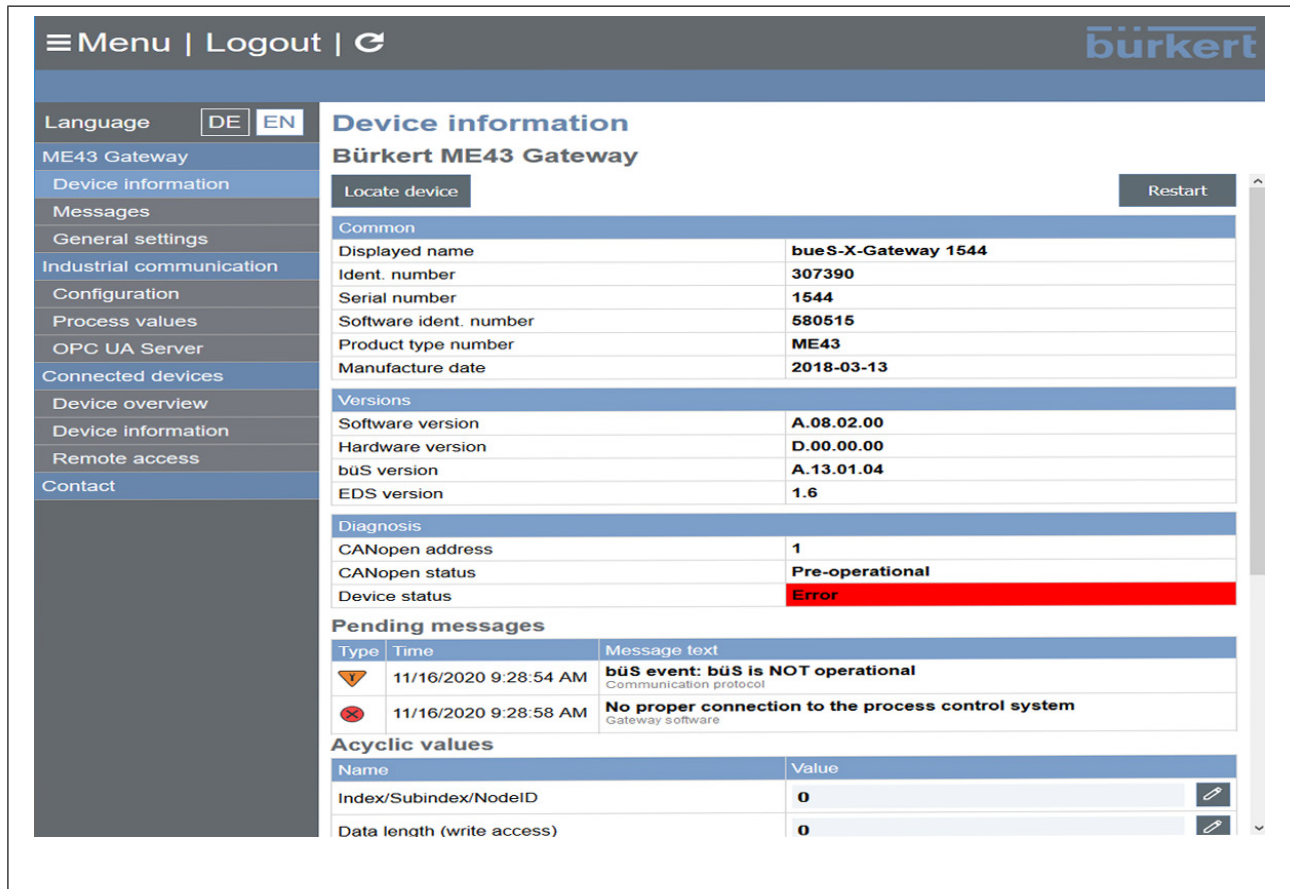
≡Menu | Logout | ⟳

bürkert

Language DE EN

ME43 Gateway
Device information
Messages
General settings
Industrial communication
Configuration
Process values
OPC UA Server
Connected devices
Device overview
Device information
Remote access
Contact

Device information

Bürkert ME43 Gateway

Locate device

Restart

| Common | |
|---|---|
| Displayed name | bueS-X-Gateway 1544 |
| Ident. number | 307390 |
| Serial number | 1544 |
| Software ident. number | 580515 |
| Product type number | ME43 |
| Manufacture date | 2018-03-13 |

| Versions | |
|---|---|
| Software version | A.08.02.00 |
| Hardware version | D.00.00.00 |
| büS version | A.13.01.04 |
| EDS version | 1.6 |

| Diagnosis | |
|---|---|
| CANopen address | 1 |
| CANopen status | Pre-operational |
| Device status | Error |

Pending messages

| Type | Time | Message text |
|---|---|---|
| | 11/16/2020 9:28:54 AM | büS event: büS is NOT operational<br>Communication protocol |
| | 11/16/2020 9:28:58 AM | No proper connection to the process control system<br>Gateway software |

Acyclic values

| Name | Value |
|---|---|
| Index/Subindex/NodeID | 0 |
| Data length (write access) | 0 |